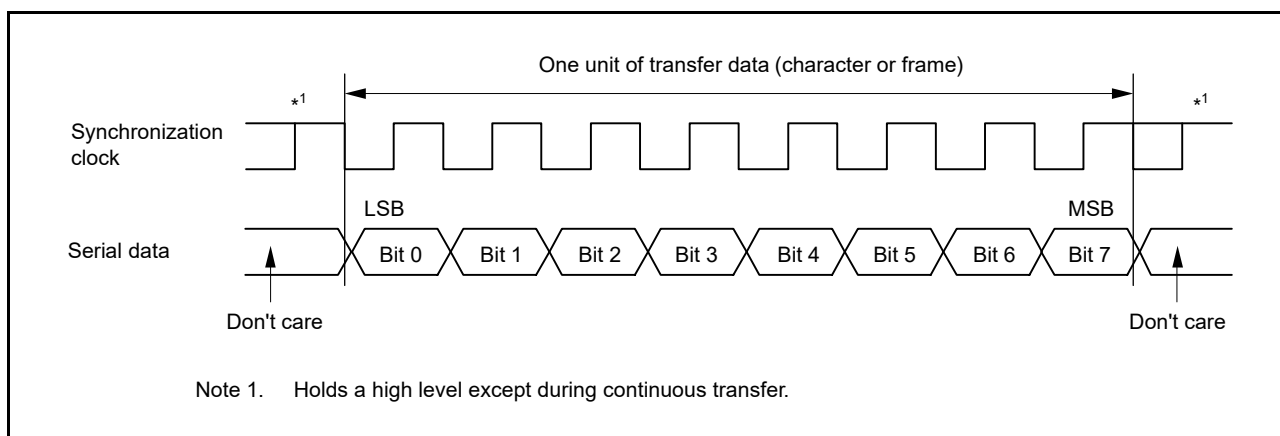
One unit of transfer data (character or frame)

$*^1$

$*^1$

Synchronization clock

LSB

MSB

Serial data

Bit 0

Bit 1

Bit 2

Bit 3

Bit 4

Bit 5

Bit 6

Bit 7

Don't care

Don't care

Note 1. Holds a high level except during continuous transfer.